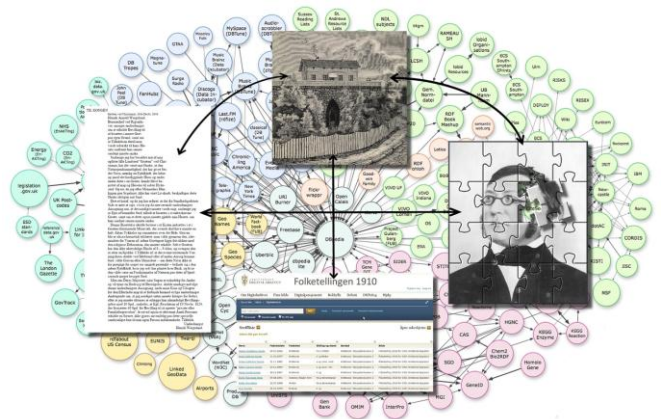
Folketellingen 1910

DB Tropes
Magna-tune
Surge Radio
MySpace (DBTune)
Audio-scrobbler (DBTune)
Music Brainz (Zitgist)
Music Brainz (DBTune)
Music Brainz (Data In-cubator)
Last.FM (rdfize)
Classical (DB Tune)
Chronic-ling America
Last.FM artists
John Peel
Jamendo
Geo Names
World Fact-book
Freebase
UMBEL
OpenCalais
DBpedia
Yago
flickr wrappr
lingvoj
Linked MDB
RDF Book Mashup
Project Guten-berg
DBLP Berlin
ACM
IEEE
Pisa
NSF
Eurécom
Uniprot
KEGG Pathway
KEGG Enzyme
KEGG Reaction
KEGG Drug
ChemB
BioRDF
Homolo Gene
GeneID
HGNC
CAS
PubChem
OMIM
InterPro
Gen Bank
MGI
PDB
SIDER
Diseasome
DrugBank
Linked CT
TCM Gene DIT
SGD
UniParc
UniRef
CORDIS
JISC
IBM
Budapest
Roma
Newcastle
DEPLOY
RESEX
RISKS
ECS Southampton
UB Mannheim
LIBRIS
Wiki
VIAF
NDL subjects
LCSH
RAMEAU SH
Calames
IdRef Sudoc
Sudoc
GND
PSH
STW
Ulm
Open Library
theses.fr
Sussex Reading Lists
St. Andrews Resource Lists
Manchester Reading Lists
Plymouth Reading Lists
NTU Resource Lists
Open Cyc
Linked GeoData
Airports
Geo Species
Uberblic
dbpedia lite
Pokedex
GovTrack
The London Gazette
legislation gov.uk
UK Post-codes
Energy (En-AKTing)
NHS (En-AKTing)
CO2 (En-AKTing)
ESD stan-dards
Ordnance Survey
Linked EDGAR (Ontology Central)
Eurostat
Semantic XBRL
Scotland Geo-graphy
TWC LOGD
FTS
EUNIS
Fishes of Texas
Taxon Concept
Mortality (En-AKTing)
Italian public schools
Lichfield Spen-ding
Ren. Energy Genera-tors
Open Corpo-rates
Lexvo
data.gov.uk
NASA (Data Incu-bator)
DDC
Brazilian Poli-ticians
Linked LCCN
Ontos News Portal
Event Media
totl.net
ECCO-TCP
Bible Ontology
SW Dog Food
Revyu
Lotico
Gem. Norm-datei
Ukrainian Folkforma
Open Cyc
Weather Stations
US Census (rdfabout)
VIVO UF
VIVO Indiana
VIVO Cornell
Wordnet (VUA)
Cornetto
New York Times
Yahoo! Geo Planet
Open Election Data Project
Hellenic FBD
Hellenic PD
Smart Link
Tele-graphis
EUTC Produc-tions
Thesau-rus W
WordNet (RKB Explorer)
WordNet (W3C)
DBLP (L3S)
Source Code Ecosystem Linked Data
Pfam
PROSITE
ProDom
Reactome
Affy-metrix